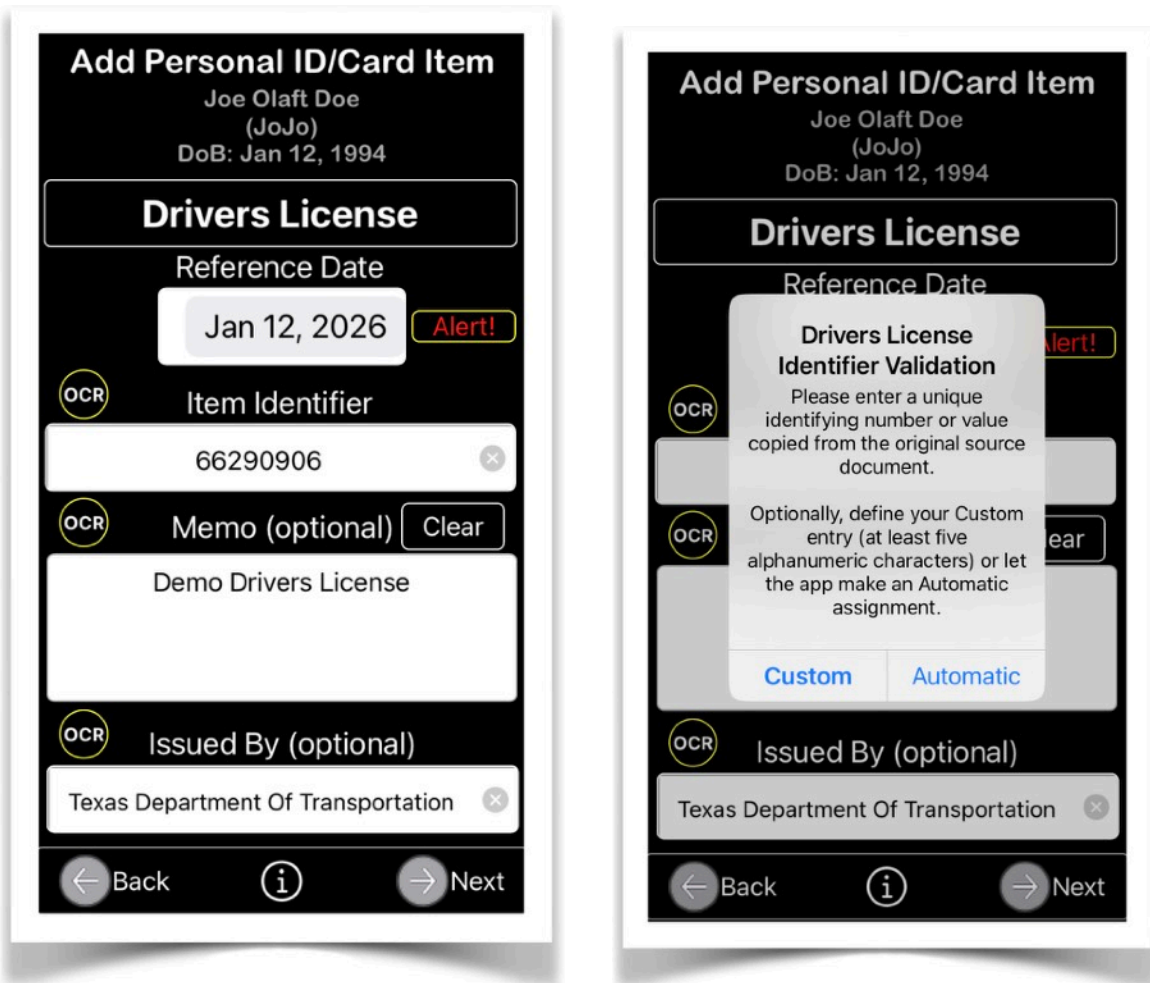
Add Personal ID/Card Item
Joe Olaft Doe
(JoJo)
DoB: Jan 12, 1994

Drivers License

Reference Date

Jan 12, 2026

Alert!

OCR

Item Identifier

66290906

OCR

Memo (optional)

Clear

Demo Drivers License

OCR

Issued By (optional)

Texas Department Of Transportation

Back

Next

Add Personal ID/Card Item
Joe Olaft Doe
(JoJo)
DoB: Jan 12, 1994

Drivers License

Reference Date

Alert!

OCR

OCR

lear

Drivers License Identifier Validation

Please enter a unique identifying number or value copied from the original source document.

Optionally, define your Custom entry (at least five alphanumeric characters) or let the app make an Automatic assignment.

Custom

Automatic

OCR

Issued By (optional)

Texas Department Of Transportation

Back

Next